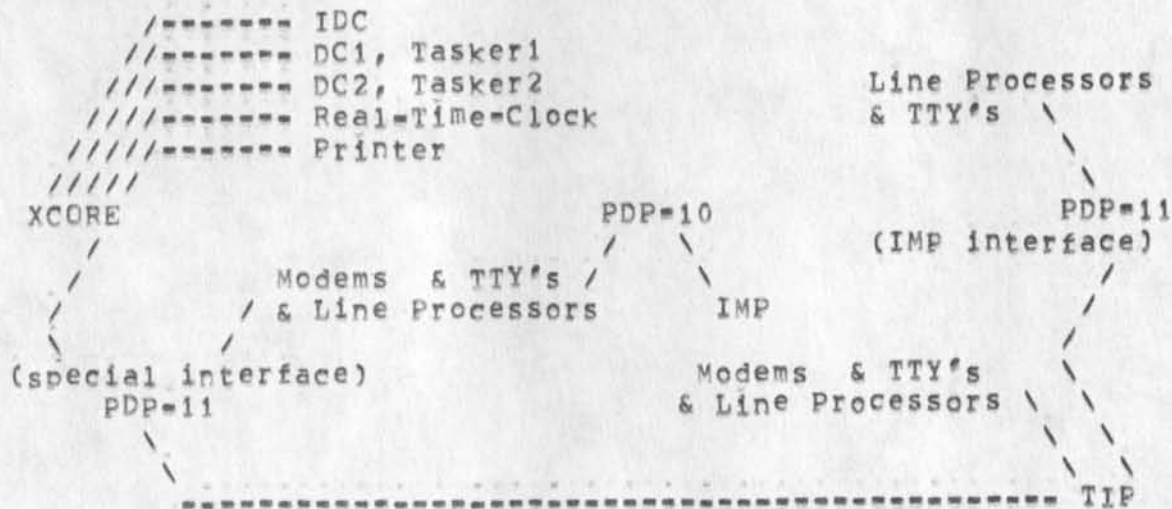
/------- IDC
//------- DC1, Tasker1
///------- DC2, Tasker2
////------- Real-Time-Clock
/////------- Printer
/////
XCORE

PDP-10

Line Processors & TTY's

PDP-11 (IMP interface)

Modems & TTY's & Line Processors

IMP

(special interface) PDP-11

Modems & TTY's & Line Processors

---------------------------------------- TIP